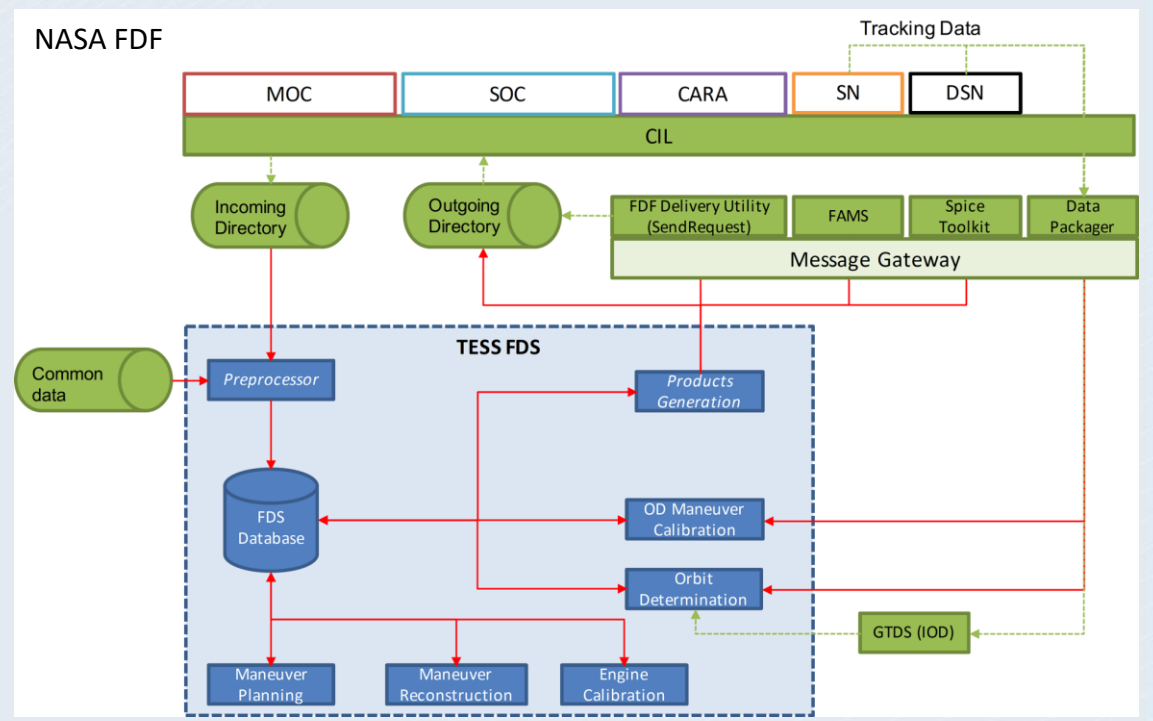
NASA FDF

Tracking Data

MOC

SOC

CARA

SN

DSN

CIL

Incoming Directory

Outgoing Directory

FDF Delivery Utility (SendRequest)

FAMS

Spice Toolkit

Data Packager

Message Gateway

TESS FDS

Common data

Preprocessor

Products Generation

FDS Database

OD Maneuver Calibration

Orbit Determination

GTDS (IOD)

Maneuver Planning

Maneuver Reconstruction

Engine Calibration